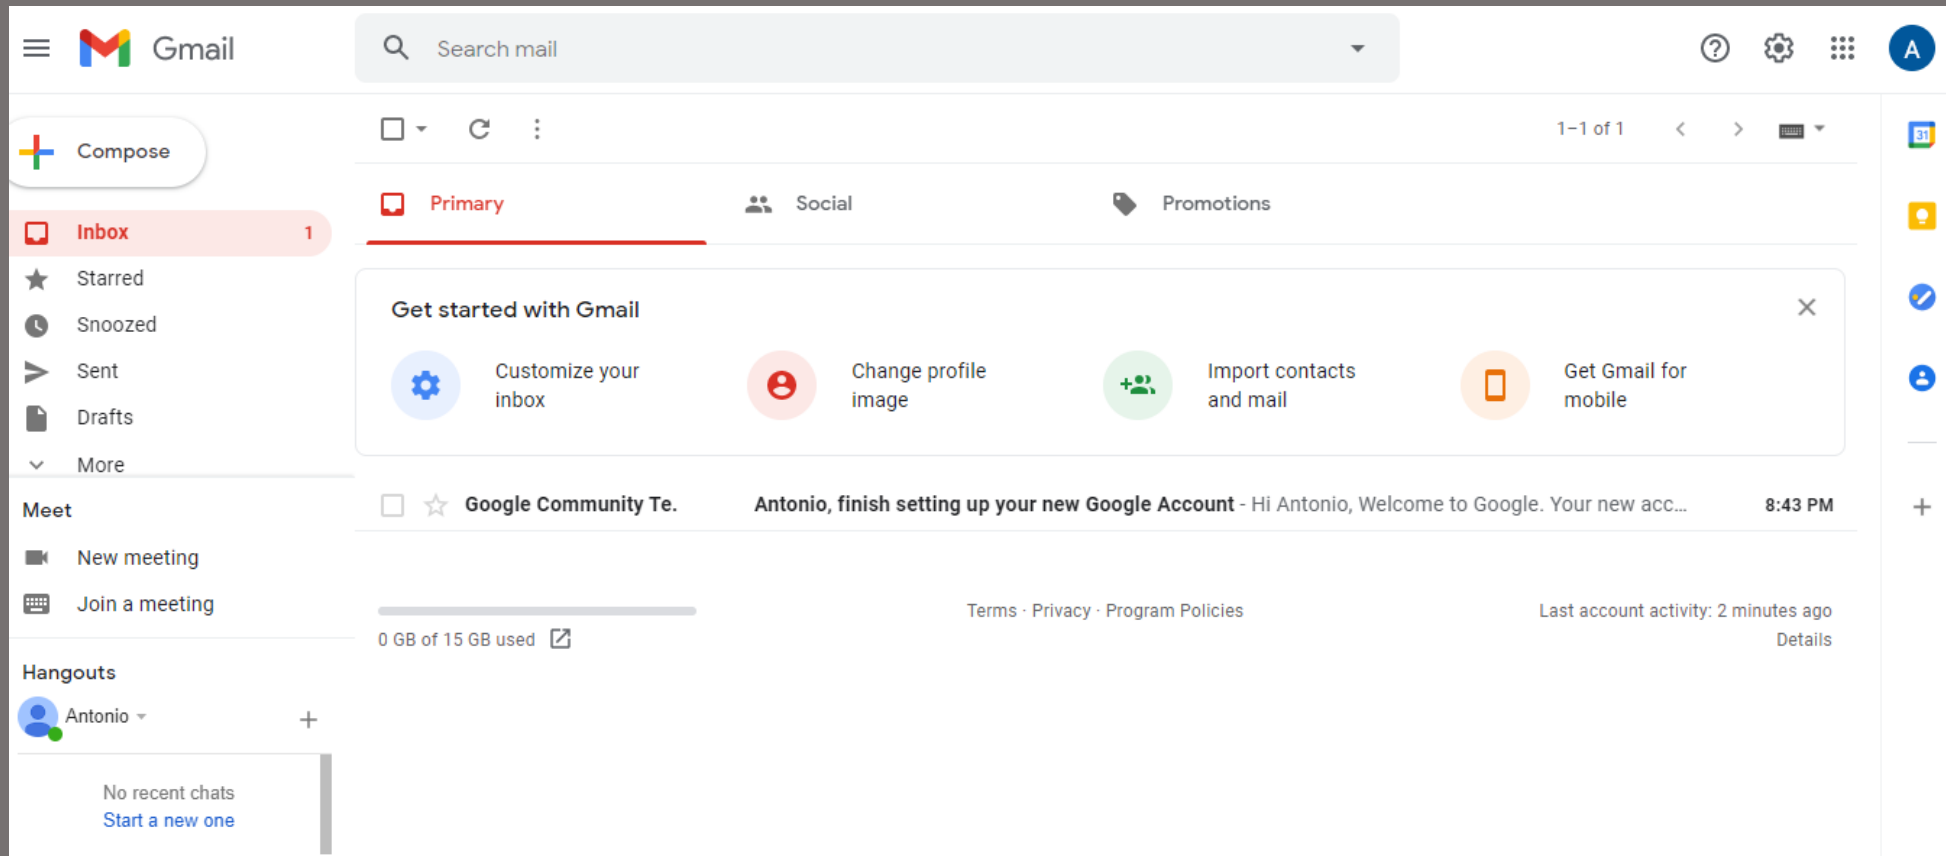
Gmail

Search mail

A

Compose

Inbox 1
Starred
Snoozed
Sent
Drafts
More

Meet
New meeting
Join a meeting

Hangouts
Antonio

No recent chats
Start a new one

1–1 of 1

Primary
Social
Promotions

Get started with Gmail

Customize your inbox
Change profile image
Import contacts and mail
Get Gmail for mobile

Google Community Te. Antonio, finish setting up your new Google Account - Hi Antonio, Welcome to Google. Your new acc... 8:43 PM

0 GB of 15 GB used

Terms · Privacy · Program Policies

Last account activity: 2 minutes ago
Details

31